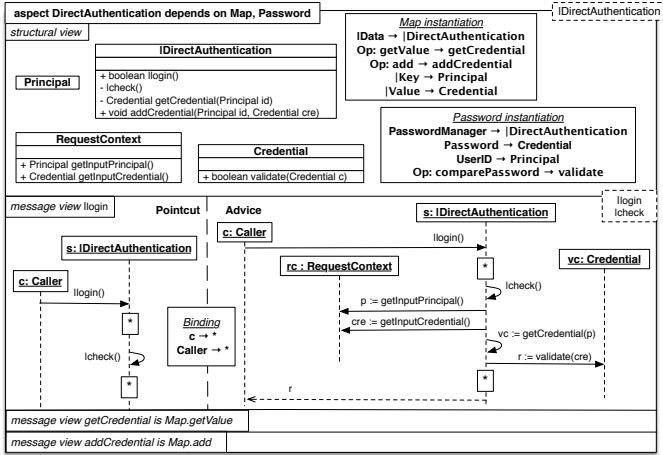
aspect DirectAuthentication depends on Map, Password

|DirectAuthentication

structural view

|DirectAuthentication

+ boolean |login()
- |check()
- Credential getCredential(Principal id)
+ void addCredential(Principal id, Credential cre)

Principal

Map instantiation
|Data → |DirectAuthentication
Op: getValue → getCredential
Op: add → addCredential
|Key → Principal
|Value → Credential

Password instantiation
PasswordManager → |DirectAuthentication
Password → Credential
UserID → Principal
Op: comparePassword → validate

RequestContext

+ Principal getInputPrincipal()
+ Credential getInputCredential()

Credential

+ boolean validate(Credential c)

message view |login

Pointcut

Advice

|login
|check

s: |DirectAuthentication

c: Caller

|login()

*

|check()

*

Binding
c → *
Caller → *

c: Caller

s: |DirectAuthentication

|login()

rc : RequestContext

*

|check()

vc: Credential

p := getInputPrincipal()

cre := getInputCredential()

vc := getCredential(p)

r := validate(cre)

*

r

message view getCredential is Map.getValue

message view addCredential is Map.add